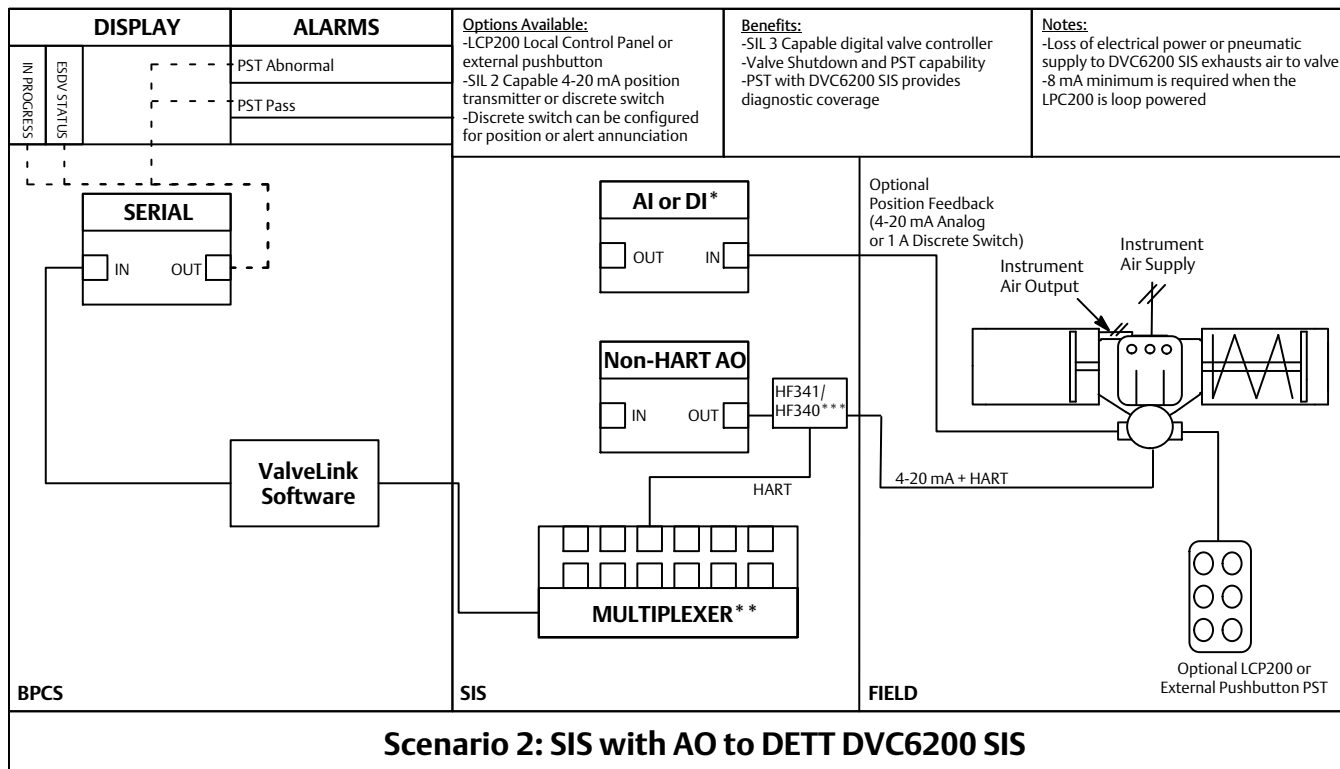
| DISPLAY | ALARMS |
|---|---|
| IN PROGRESS / ESDV STATUS | PST Abnormal |
| | PST Pass |

Options Available:
-LCP200 Local Control Panel or external pushbutton
-SIL 2 Capable 4-20 mA position transmitter or discrete switch
-Discrete switch can be configured for position or alert annunciation

Benefits:
-SIL 3 Capable digital valve controller
-Valve Shutdown and PST capability
-PST with DVC6200 SIS provides diagnostic coverage

Notes:
-Loss of electrical power or pneumatic supply to DVC6200 SIS exhausts air to valve
-8 mA minimum is required when the LPC200 is loop powered

SERIAL
IN
OUT

ValveLink Software

BPCS

AI or DI*
OUT
IN

Non-HART AO
IN
OUT

HF341/ HF340***

HART

MULTIPLEXER**

SIS

Optional Position Feedback (4-20 mA Analog or 1 A Discrete Switch)

Instrument Air Output

Instrument Air Supply

4-20 mA + HART

Optional LCP200 or External Pushbutton PST

FIELD

Scenario 2: SIS with AO to DETT DVC6200 SIS